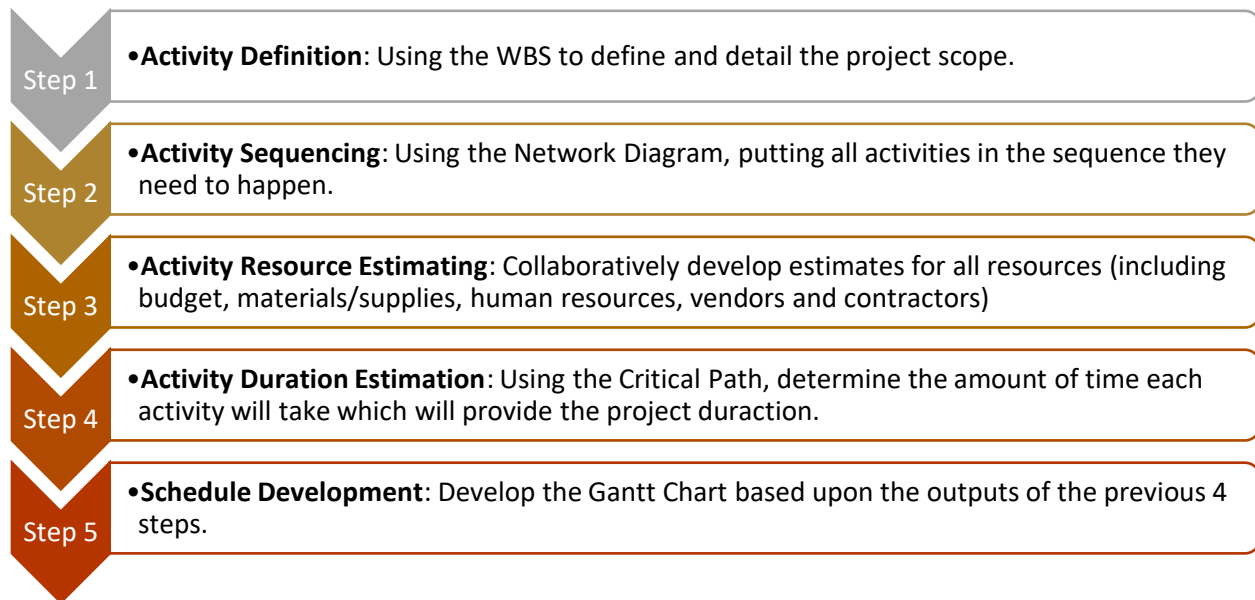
Step 1

•**Activity Definition**: Using the WBS to define and detail the project scope.

Step 2

•**Activity Sequencing**: Using the Network Diagram, putting all activities in the sequence they need to happen.

Step 3

•**Activity Resource Estimating**: Collaboratively develop estimates for all resources (including budget, materials/supplies, human resources, vendors and contractors)

Step 4

•**Activity Duration Estimation**: Using the Critical Path, determine the amount of time each activity will take which will provide the project duraction.

Step 5

•**Schedule Development**: Develop the Gantt Chart based upon the outputs of the previous 4 steps.